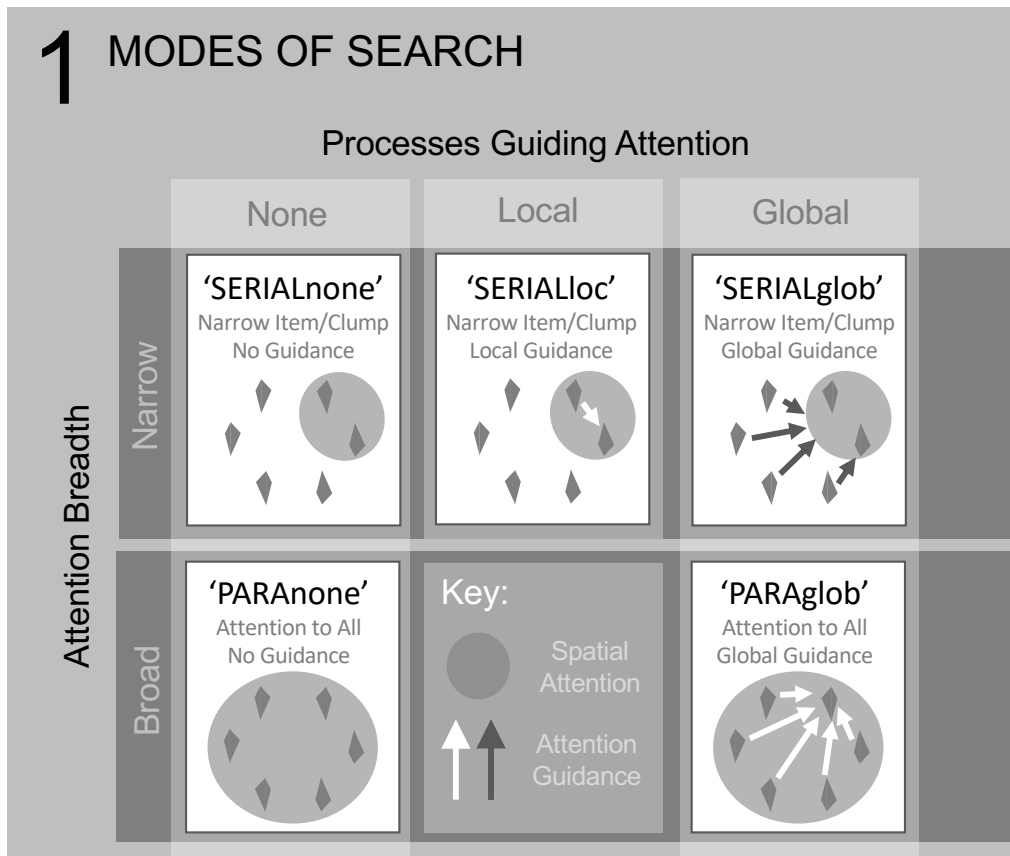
1 MODES OF SEARCH

Processes Guiding Attention

None

Local

Global

Attention Breadth

Narrow

'SERIALnone'
Narrow Item/Clump
No Guidance

'SERIALloc'
Narrow Item/Clump
Local Guidance

'SERIALglob'
Narrow Item/Clump
Global Guidance

Broad

'PARAnone'
Attention to All
No Guidance

Key:
Spatial Attention
Attention Guidance

'PARAglob'
Attention to All
Global Guidance